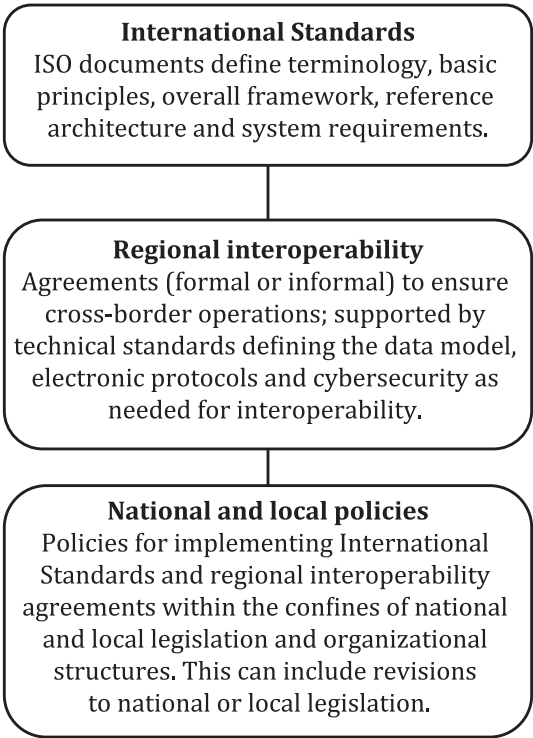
International Standards
ISO documents define terminology, basic principles, overall framework, reference architecture and system requirements.

Regional interoperability
Agreements (formal or informal) to ensure cross-border operations; supported by technical standards defining the data model, electronic protocols and cybersecurity as needed for interoperability.

National and local policies
Policies for implementing International Standards and regional interoperability agreements within the confines of national and local legislation and organizational structures. This can include revisions to national or local legislation.